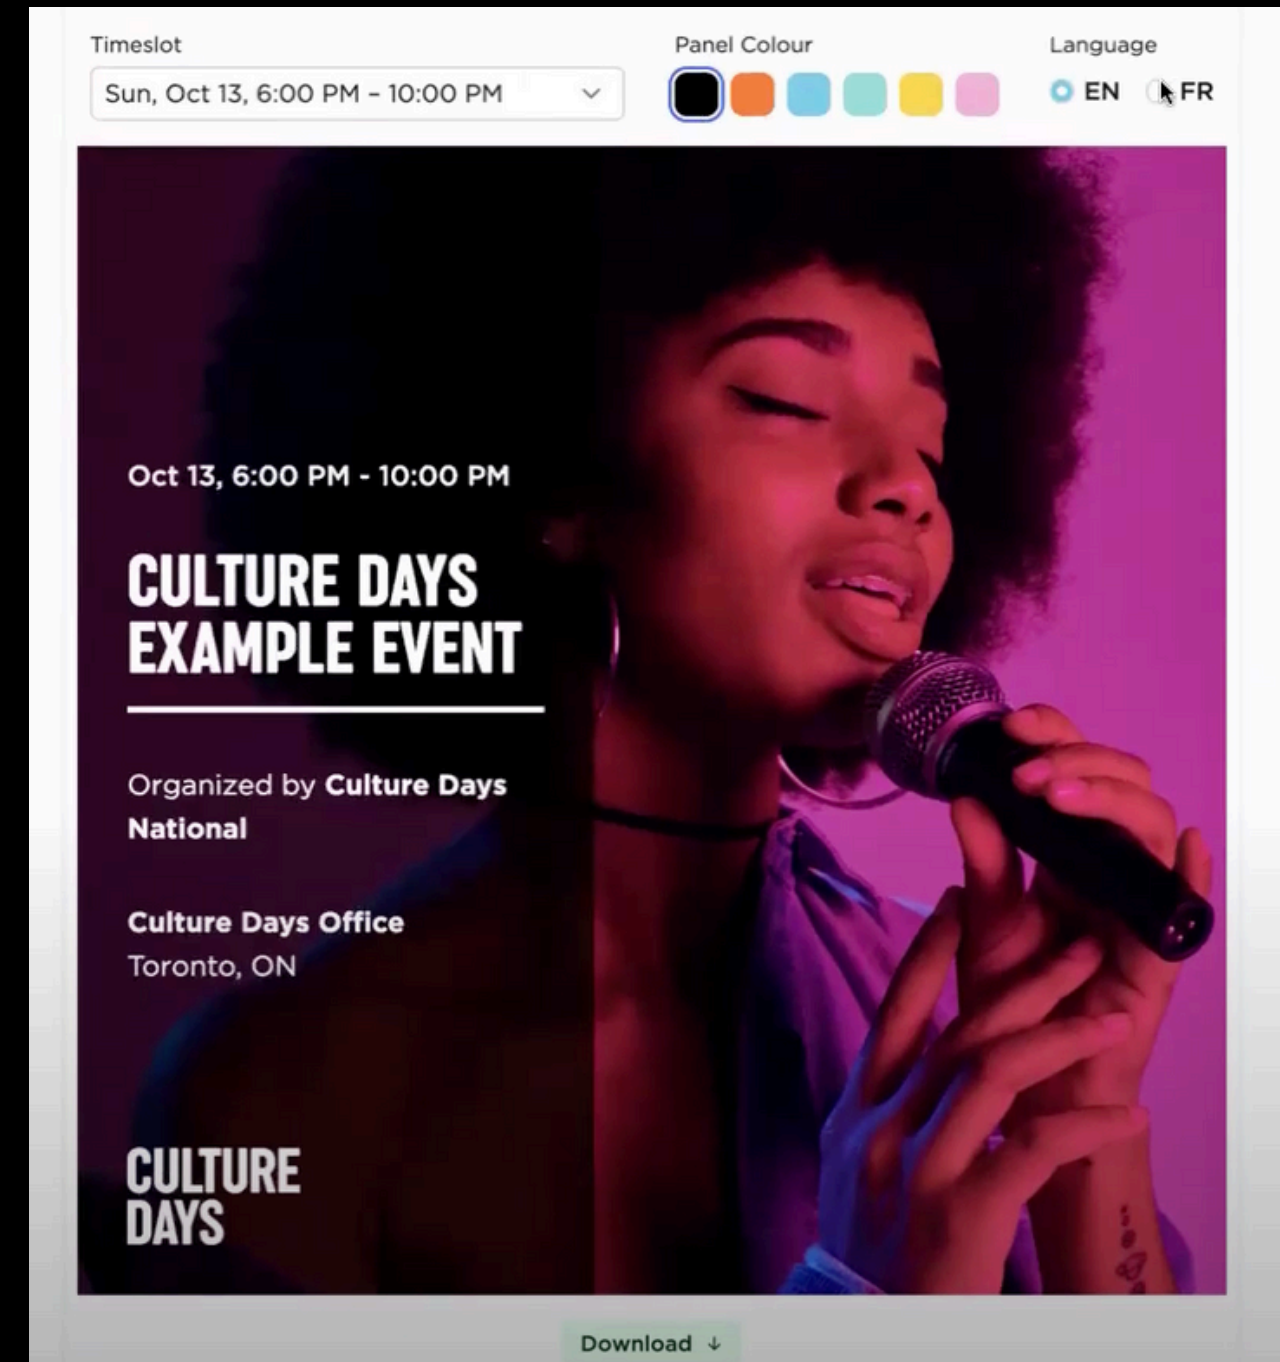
Timeslot

Sun, Oct 13, 6:00 PM - 10:00 PM

Panel Colour

Language

EN FR

Oct 13, 6:00 PM - 10:00 PM

CULTURE DAYS EXAMPLE EVENT

Organized by Culture Days National

Culture Days Office
Toronto, ON

CULTURE DAYS

Download ↓